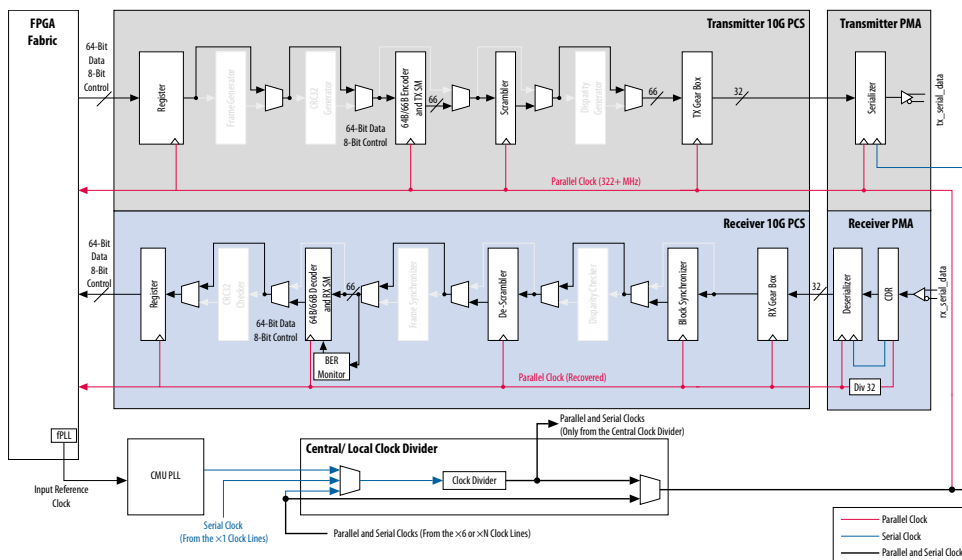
FPGA Fabric

Transmitter 10G PCS

Transmitter PMA

64-Bit Data 8-Bit Control

Register

Frame Generator

CRC32 Generator

64B/66B Encoder and TX SM

66

Scrambler

Disparity Generator

66

TX Gear Box

32

Serializer

tx_serial_data

64-Bit Data 8-Bit Control

Parallel Clock (322+ MHz)

Receiver 10G PCS

Receiver PMA

64-Bit Data 8-Bit Control

Register

CRC32 Checker

64B/66B Decoder and RX SM

66

Frame Synchronizer

De-Scrambler

Disparity Checker

Block Synchronizer

RX Gear Box

32

Deserializer

CDR

rx_serial_data

64-Bit Data 8-Bit Control

BER Monitor

Parallel Clock (Recovered)

Div 32

fPLL

Input Reference Clock

CMU PLL

Central/ Local Clock Divider

Parallel and Serial Clocks (Only from the Central Clock Divider)

Clock Divider

Serial Clock (From the ×1 Clock Lines)

Parallel and Serial Clocks (From the ×6 or ×N Clock Lines)

Parallel Clock

Serial Clock

Parallel and Serial Clocks